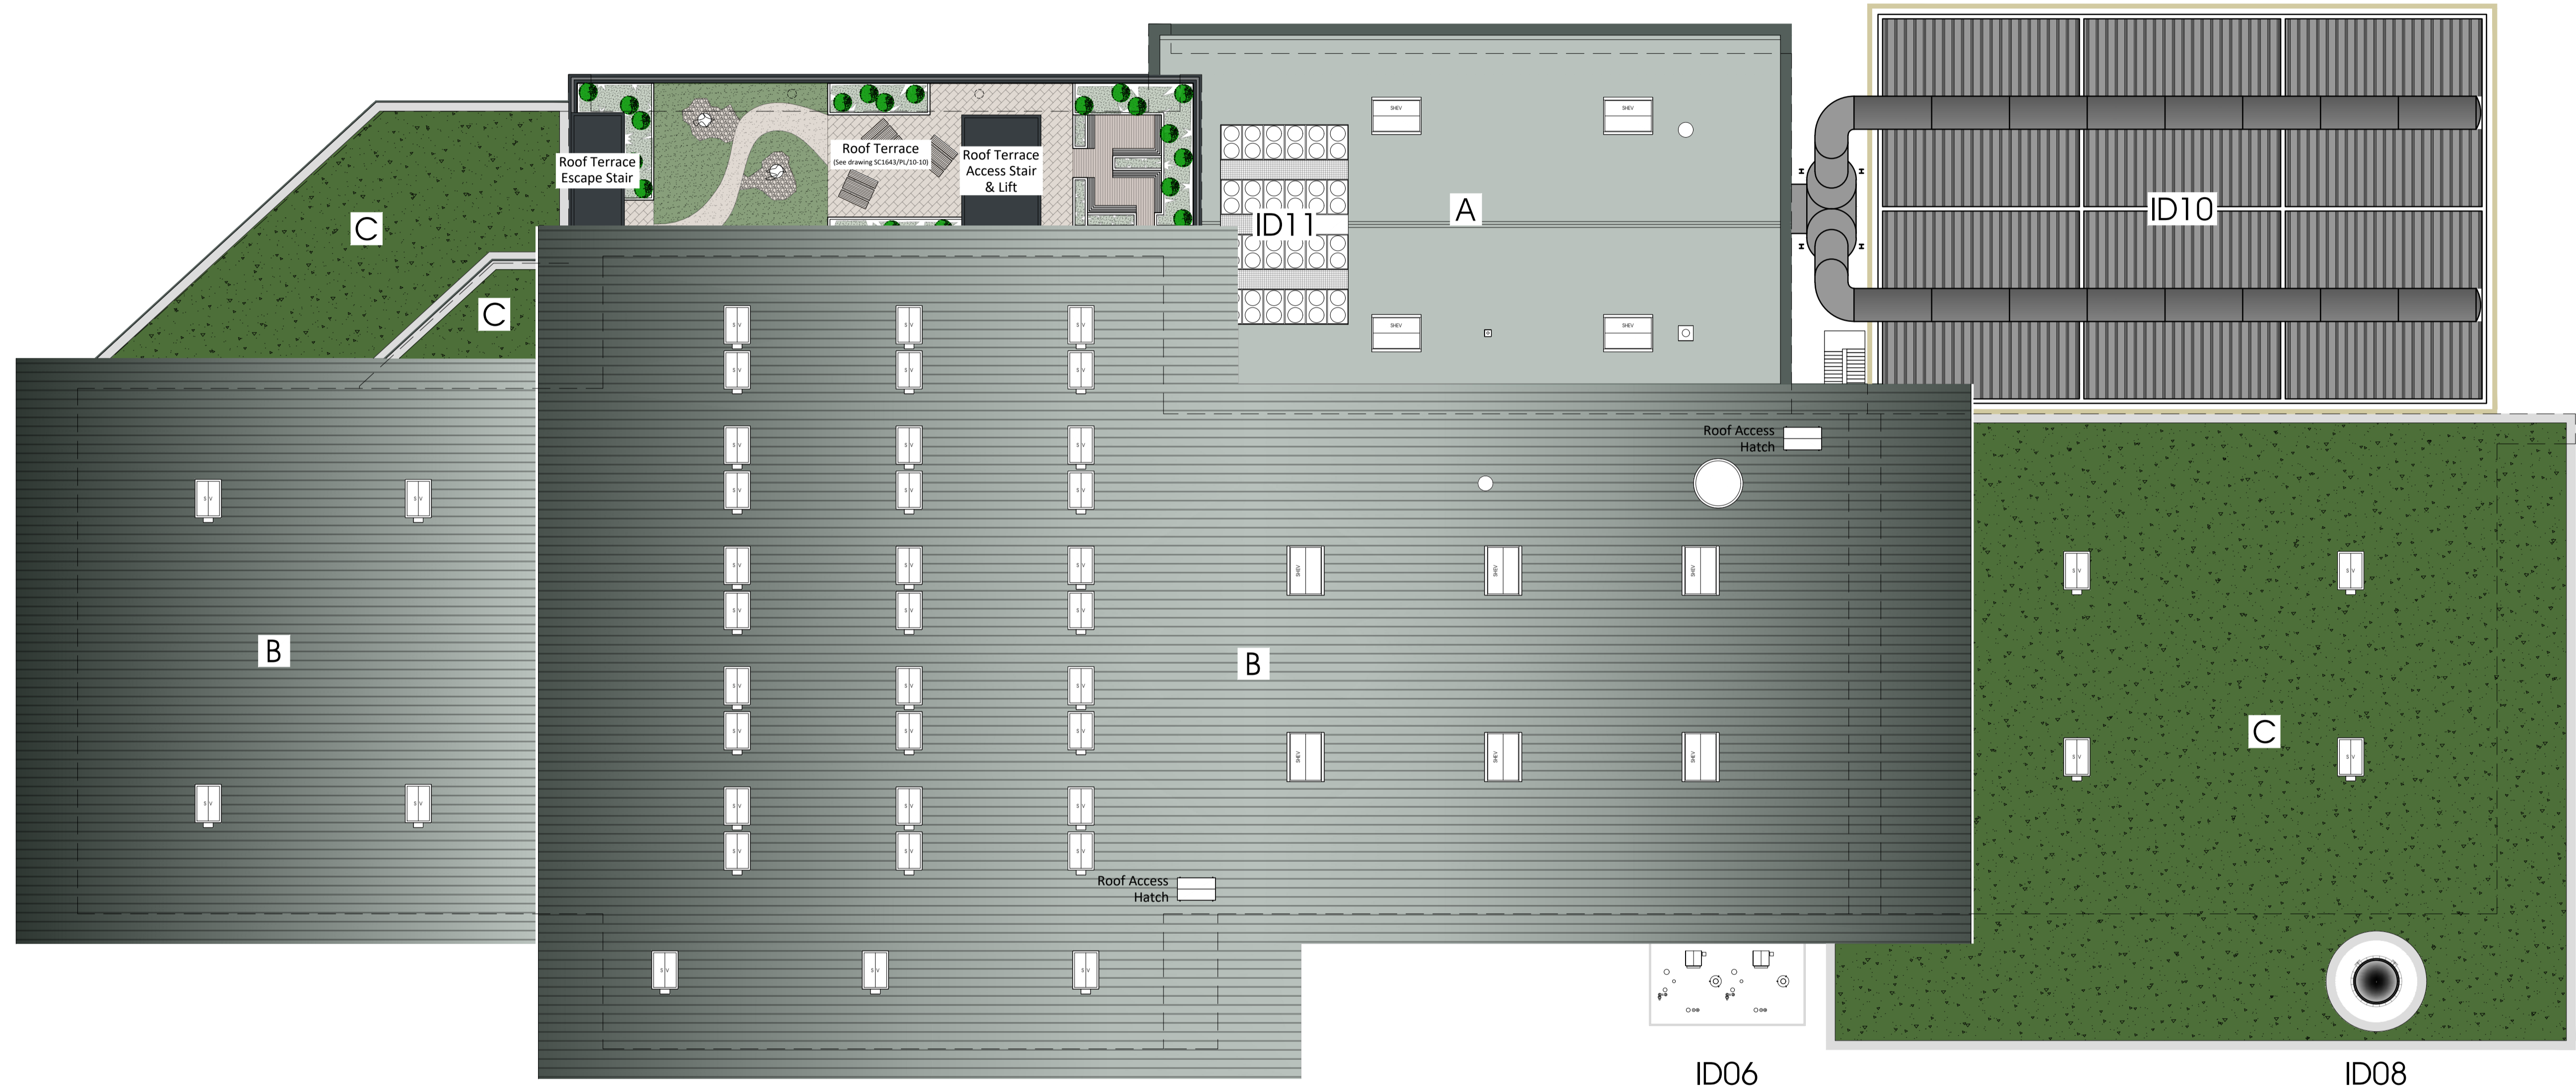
Roof Terrace Escape Stair

Roof Terrace
(See drawing SC1643/PL/10-10)

Roof Terrace Access Stair & Lift

C

C

ID11

A

ID10

SHEV

SHEV

SHEV

SHEV

Roof Access Hatch

B

B

C

Roof Access Hatch

ID06

ID08